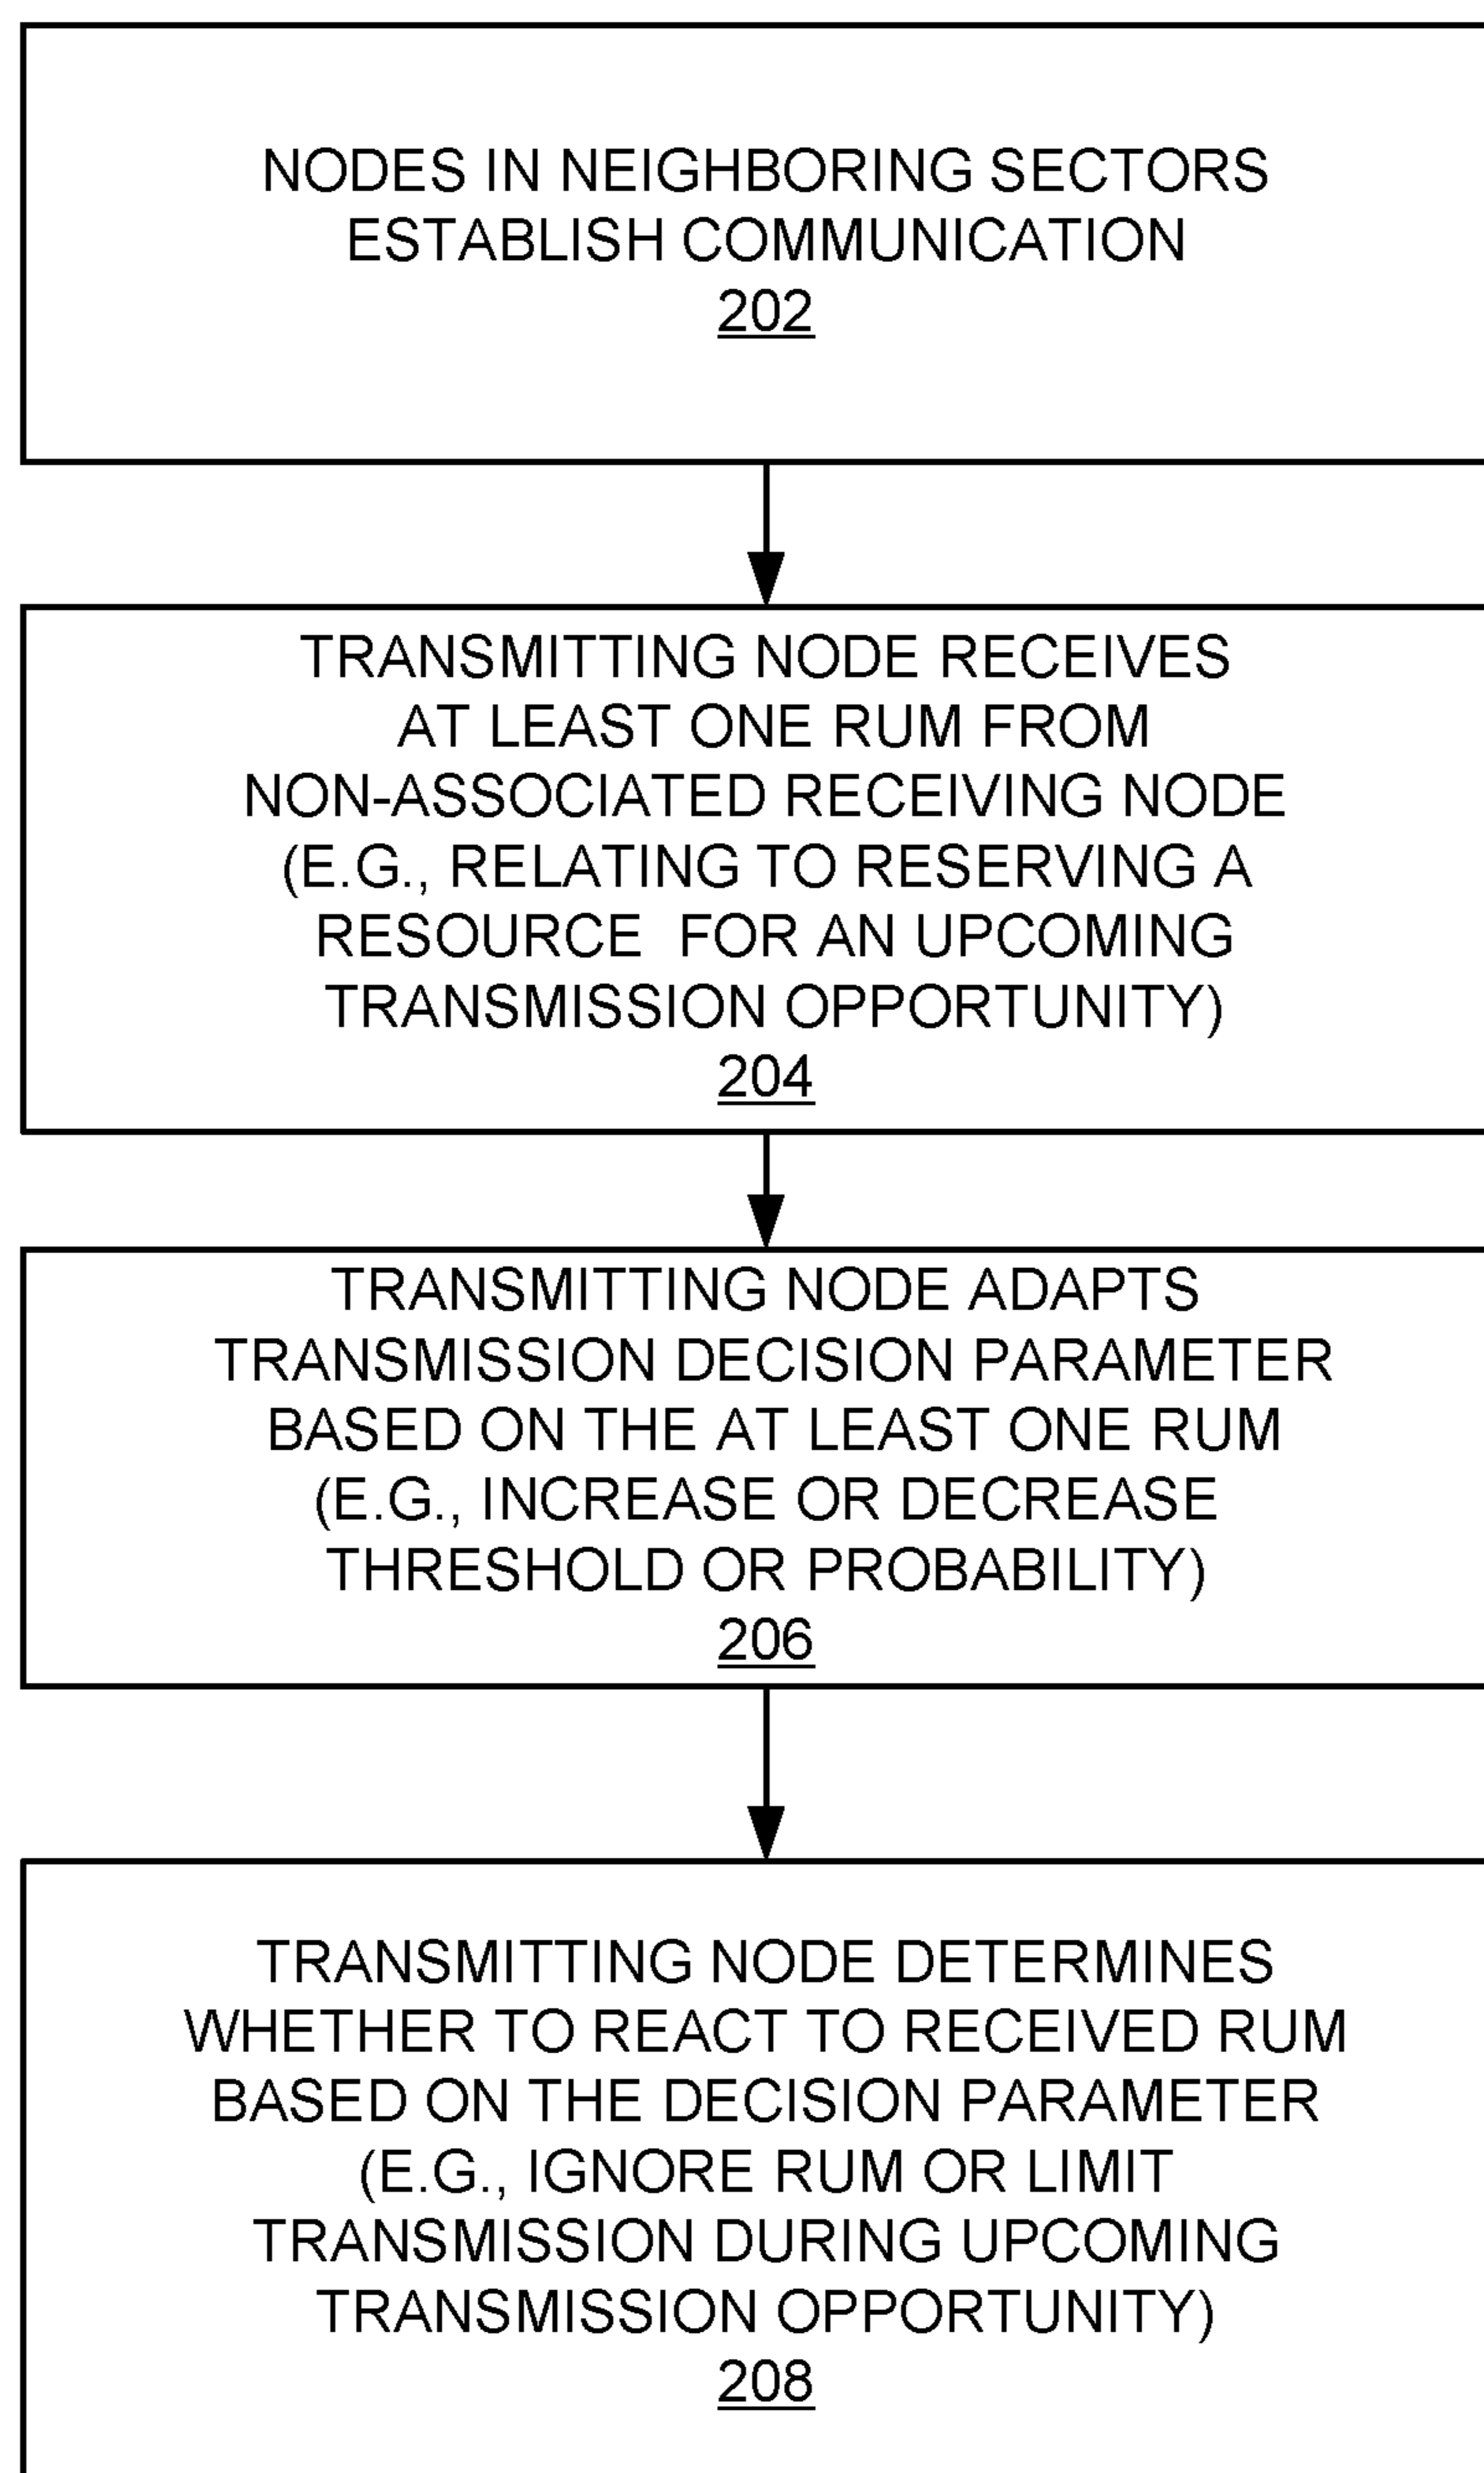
NODES IN NEIGHBORING SECTORS ESTABLISH COMMUNICATION
202

TRANSMITTING NODE RECEIVES AT LEAST ONE RUM FROM NON-ASSOCIATED RECEIVING NODE (E.G., RELATING TO RESERVING A RESOURCE FOR AN UPCOMING TRANSMISSION OPPORTUNITY)
204

TRANSMITTING NODE ADAPTS TRANSMISSION DECISION PARAMETER BASED ON THE AT LEAST ONE RUM (E.G., INCREASE OR DECREASE THRESHOLD OR PROBABILITY)
206

TRANSMITTING NODE DETERMINES WHETHER TO REACT TO RECEIVED RUM BASED ON THE DECISION PARAMETER (E.G., IGNORE RUM OR LIMIT TRANSMISSION DURING UPCOMING TRANSMISSION OPPORTUNITY)
208